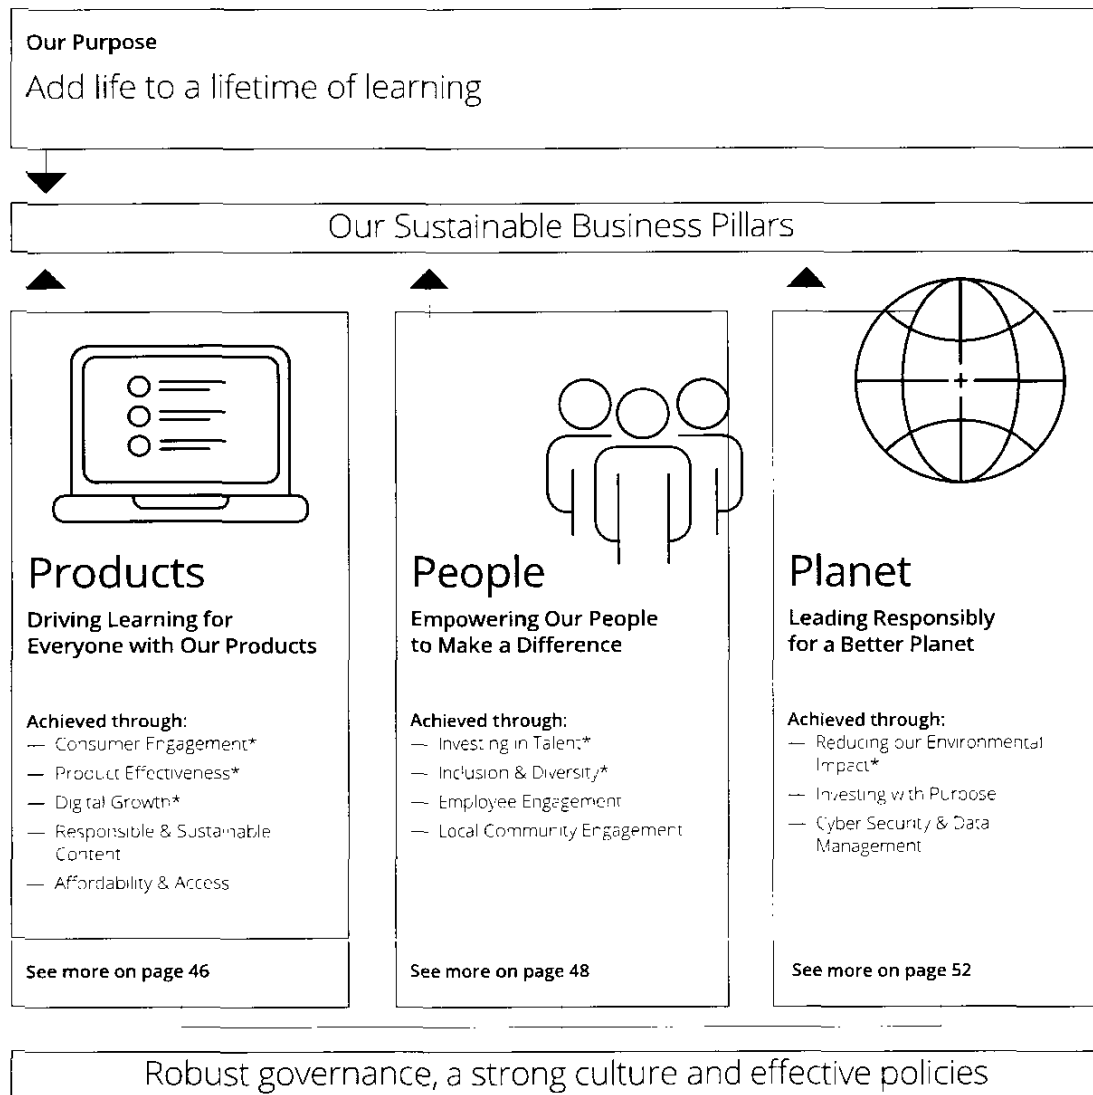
Our Purpose

Add life to a lifetime of learning

Our Sustainable Business Pillars

Products

Driving Learning for Everyone with Our Products

Achieved through:
— Consumer Engagement*
— Product Effectiveness*
— Digital Growth*
— Responsible & Sustainable Content
— Affordability & Access

See more on page 46

People

Empowering Our People to Make a Difference

Achieved through:
— Investing in Talent*
— Inclusion & Diversity*
— Employee Engagement
— Local Community Engagement

See more on page 48

Planet

Leading Responsibly for a Better Planet

Achieved through:
— Reducing our Environmental Impact*
— Investing with Purpose
— Cyber Security & Data Management

See more on page 52

Robust governance, a strong culture and effective policies